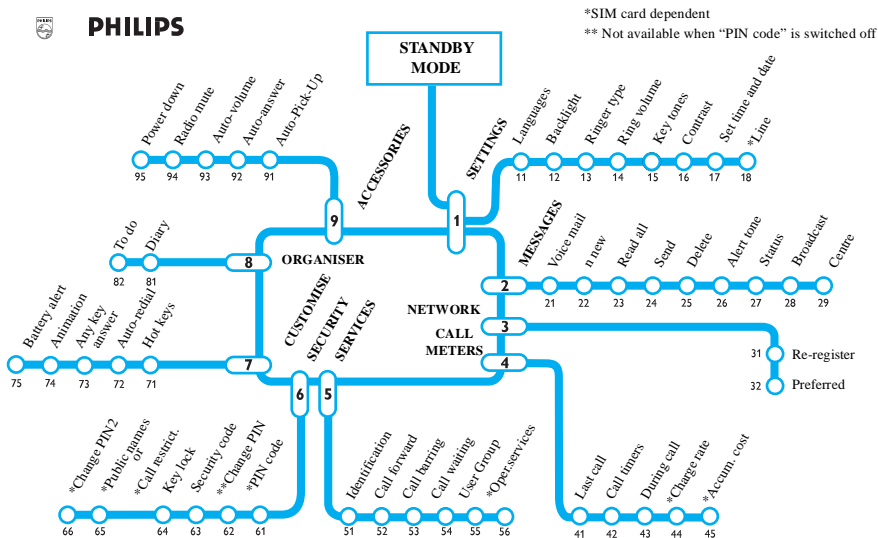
PHILIPS

*SIM card dependent
** Not available when "PIN code" is switched off

STANDBY MODE

ACCESSORIES
9
Power down 95
Radio mute 94
Auto-volume 93
Auto-answer 92
Auto-Pick-Up 91

SETTINGS
1
Languages 11
Backlight 12
Ringer type 13
Ring volume 14
Key tones 15
Contrast 16
Set time and date 17
*Line 18

ORGANISER
8
To do 82
Diary 81

MESSAGES
2
Voice mail 21
n new 22
Read all 23
Send 24
Delete 25
Alert tone 26
Status 27
Broadcast 28
Centre 29

NETWORK
3
Re-register 31
Preferred 32

CALL METERS
4
Last call 41
Call timers 42
During call 43
*Charge rate 44
*Accum. cost 45

CUSTOMISE
7
Battery alert 75
Animation 74
Any key answer 73
Auto-redial 72
Hot keys 71

SECURITY
6
*Change PIN2 66
*Public names or 65
*Call restrict. 64
Key lock 63
Security code 62
**Change PIN 62
*PIN code 61

SERVICES
5
Identification 51
Call forward 52
Call barring 53
Call waiting 54
User Group 55
*Oper.services 56